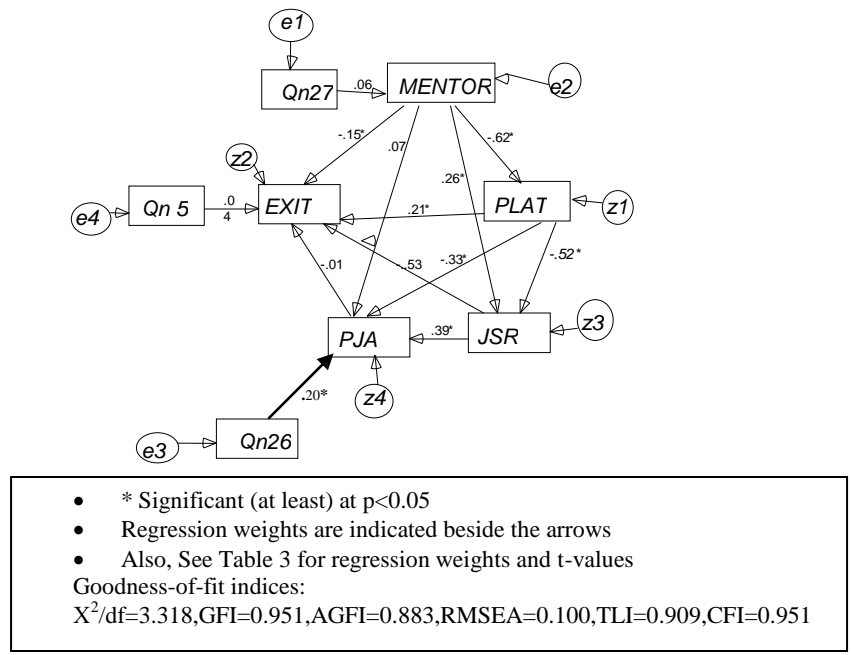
e1

Qn27

.06

MENTOR

e2

-.15*

.07

-.62*

z2

.26*

e4

Qn 5

.0
4

EXIT

.21*

PLAT

z1

-.01

-.53

-.33*

-.52*

PJA

.39*

JSR

z3

z4

.20*

e3

Qn26

- * Significant (at least) at p<0.05
- Regression weights are indicated beside the arrows
- Also, See Table 3 for regression weights and t-values

Goodness-of-fit indices:
$X^2$/df=3.318,GFI=0.951,AGFI=0.883,RMSEA=0.100,TLI=0.909,CFI=0.951